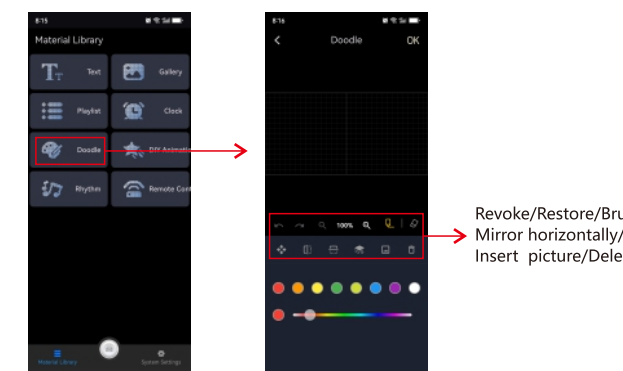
8:15

Material Library

Text

Gallery

Playlist

Clock

Doodle

DIY Animati

Rhythm

Remote Cont

Material Library

System Settings

8:16

<

Doodle

OK

100%

Revoke/Restore/Bru
Mirror horizontally/
Insert picture/Dele